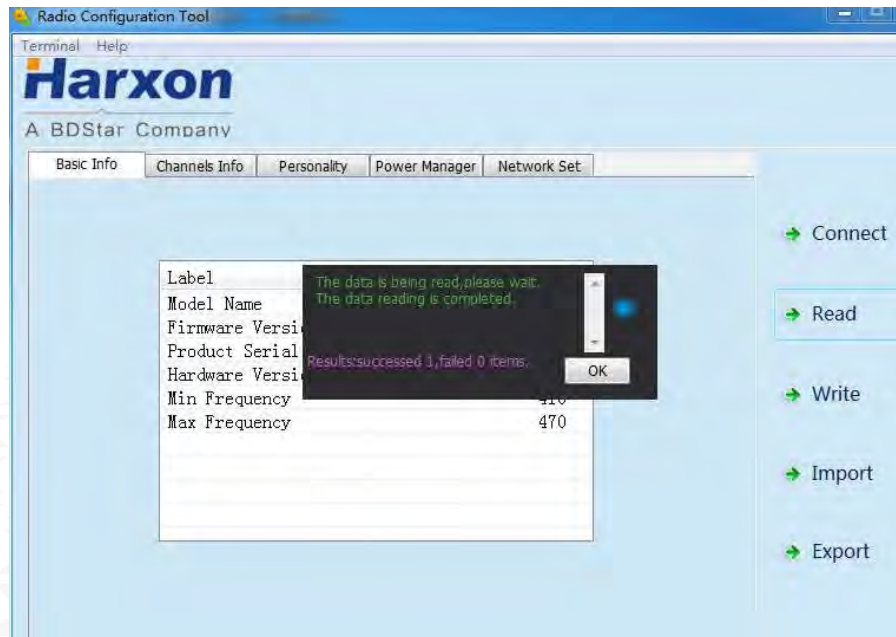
Radio Configuration Tool

Terminal Help

Harxon

A BDStar Company

Basic Info | Channels Info | Personality | Power Manager | Network Set

Label
Model Name
Firmware Versi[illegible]
Product Serial
Hardware Versi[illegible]
Min Frequency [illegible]
Max Frequency 470

The data is being read,please wait.
The data reading is completed.

Results:successed 1,failed 0 items.

OK

Connect

Read

Write

Import

Export